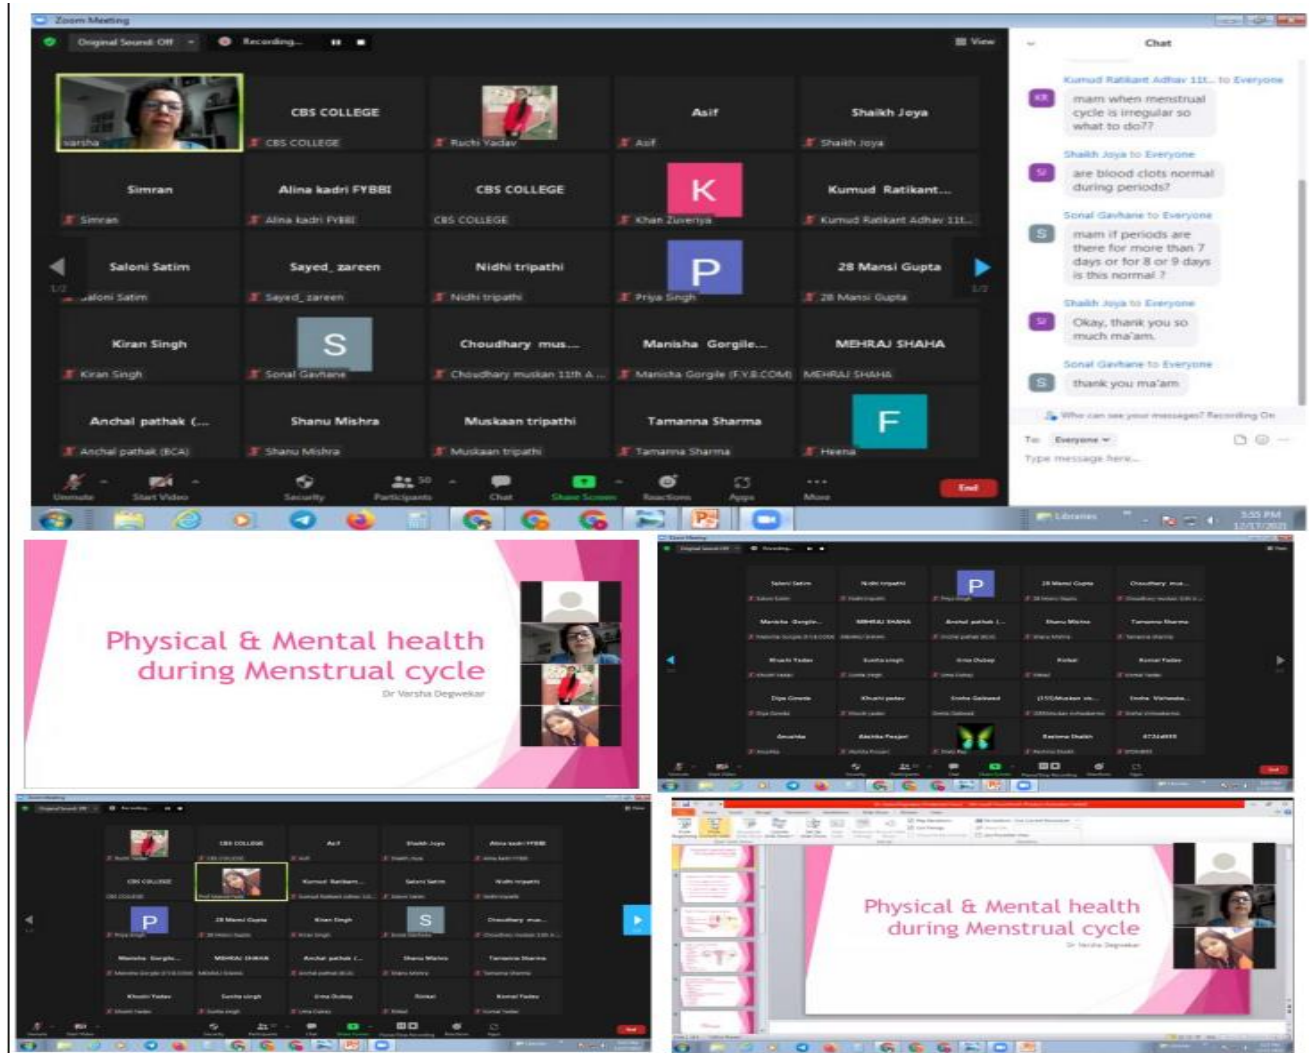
Zoom Meeting

Original Sound: Off

Recording...

View

varsha

CBS COLLEGE

CBS COLLEGE

Ruchi Yadav

Asif

Asif

Shaikh Joya

Shaikh Joya

Simran

Simran

Alina kadri FYBBI

Alina kadri FYBBI

CBS COLLEGE

CBS COLLEGE

K

Khan Zuveriya

Kumud Ratikant...

Kumud Ratikant Adhav 11t...

Saloni Satim

Saloni Satim

Sayed_zareen

Sayed_zareen

Nidhi tripathi

Nidhi tripathi

P

Priya Singh

28 Mansi Gupta

28 Mansi Gupta

1/2

1/2

Kiran Singh

Kiran Singh

S

Sonal Gavhane

Choudhary mus...

Choudhary muskan 11th A...

Manisha Gorgile...

Manisha Gorgile (F.Y.B.COM)

MEHRAJ SHAHA

MEHRAJ SHAHA

Anchal pathak (...

Anchal pathak (BCA)

Shanu Mishra

Shanu Mishra

Muskaan tripathi

Muskaan tripathi

Tamanna Sharma

Tamanna Sharma

F

Heena

Unmute

Start Video

Security

50

Participants

Chat

Share Screen

Reactions

Apps

More

End

Chat

Kumud Ratikant Adhav 11t... to Everyone

KR

mam when menstrual cycle is irregular so what to do??

Shaikh Joya to Everyone

SJ

are blood clots normal during periods?

Sonal Gavhane to Everyone

S

mam if periods are there for more than 7 days or for 8 or 9 days is this normal ?

Shaikh Joya to Everyone

SJ

Okay, thank you so much ma'am.

Sonal Gavhane to Everyone

S

thank you ma'am

Who can see your messages? Recording On

To: Everyone

Type message here...

Libraries

5:55 PM

12/17/2021

Physical & Mental health during Menstrual cycle

Dr Varsha Degwekar

P

Physical & Mental health during Menstrual cycle

Dr Varsha Degwekar